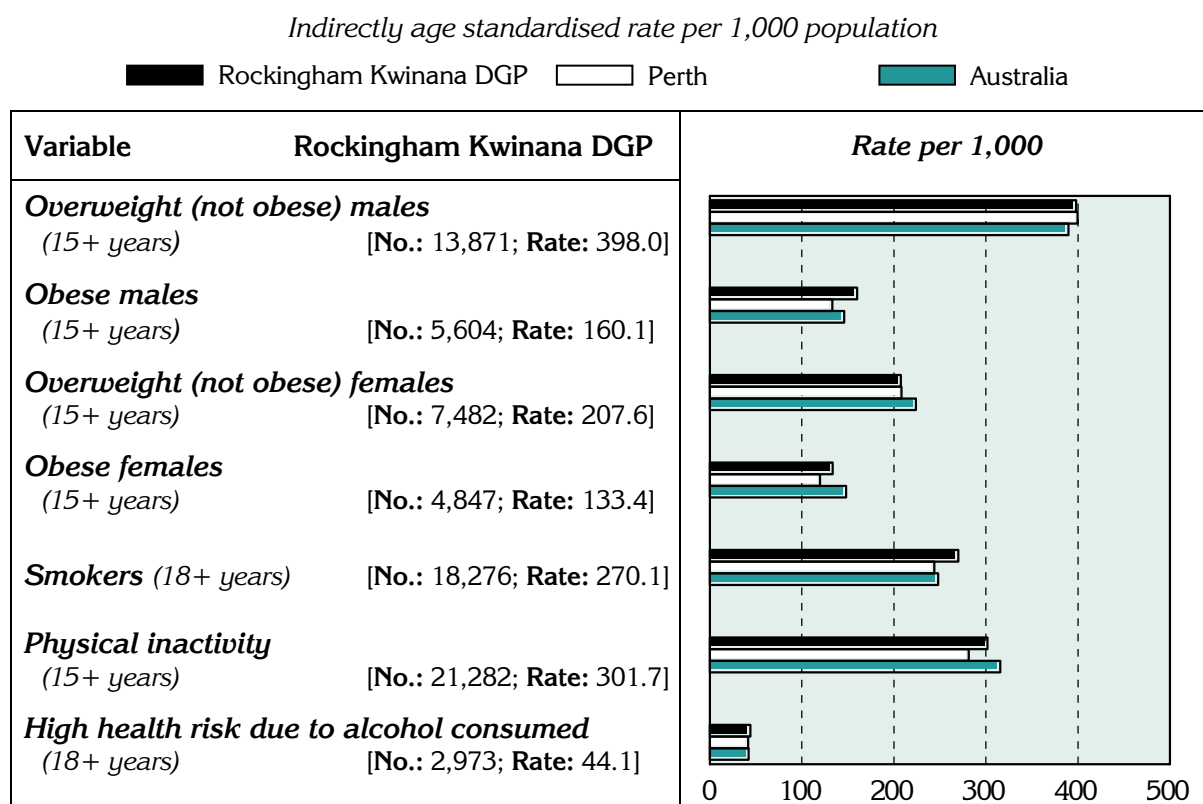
*Indirectly age standardised rate per 1,000 population*

Rockingham Kwinana DGP Perth Australia

| Variable | Rockingham Kwinana DGP | *Rate per 1,000* |
|---|---|---|
| ***Overweight (not obese) males*** *(15+ years)* | [**No.:** 13,871; **Rate:** 398.0] | |
| ***Obese males*** *(15+ years)* | [**No.:** 5,604; **Rate:** 160.1] | |
| ***Overweight (not obese) females*** *(15+ years)* | [**No.:** 7,482; **Rate:** 207.6] | |
| ***Obese females*** *(15+ years)* | [**No.:** 4,847; **Rate:** 133.4] | |
| ***Smokers*** *(18+ years)* | [**No.:** 18,276; **Rate:** 270.1] | |
| ***Physical inactivity*** *(15+ years)* | [**No.:** 21,282; **Rate:** 301.7] | |
| ***High health risk due to alcohol consumed*** *(18+ years)* | [**No.:** 2,973; **Rate:** 44.1] | |

0 100 200 300 400 500